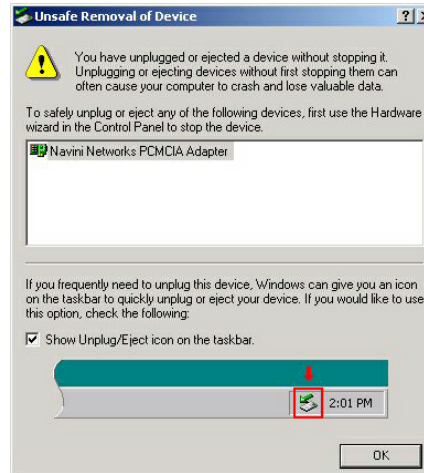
Unsafe Removal of Device

?

X

You have unplugged or ejected a device without stopping it. Unplugging or ejecting devices without first stopping them can often cause your computer to crash and lose valuable data.

To safely unplug or eject any of the following devices, first use the Hardware wizard in the Control Panel to stop the device.

Navini Networks PCMCIA Adapter

If you frequently need to unplug this device, Windows can give you an icon on the taskbar to quickly unplug or eject your device. If you would like to use this option, check the following:

Show Unplug/Eject icon on the taskbar.

2:01 PM

OK